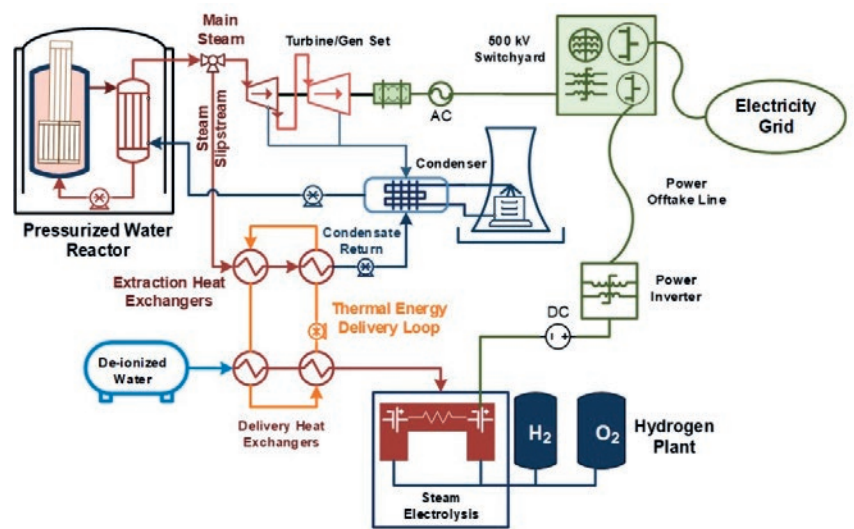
Main Steam

Turbine/Gen Set

500 kV Switchyard

Electricity Grid

AC

Steam Slipstream

Condenser

Pressurized Water Reactor

Condensate Return

Power Offtake Line

Extraction Heat Exchangers

Thermal Energy Delivery Loop

Power Inverter

DC

De-ionized Water

Delivery Heat Exchangers

$H_2$

$O_2$

Hydrogen Plant

Steam Electrolysis